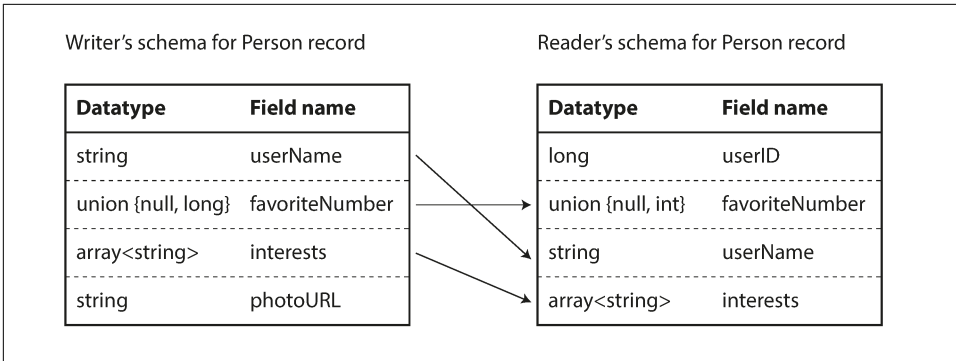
Writer's schema for Person record

| Datatype | Field name |
|---|---|
| string | userName |
| union {null, long} | favoriteNumber |
| array<string> | interests |
| string | photoURL |

Reader's schema for Person record

| Datatype | Field name |
|---|---|
| long | userID |
| union {null, int} | favoriteNumber |
| string | userName |
| array<string> | interests |